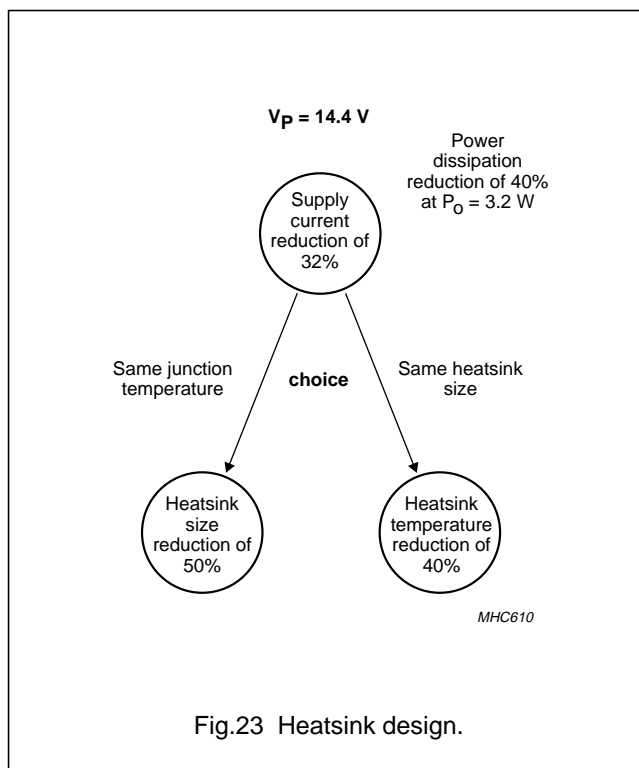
$V_P = 14.4$ V

Power dissipation reduction of 40% at $P_O = 3.2$ W

Supply current reduction of 32%

Same junction temperature

choice

Same heatsink size

Heatsink size reduction of 50%

Heatsink temperature reduction of 40%

MHC610

Fig.23 Heatsink design.